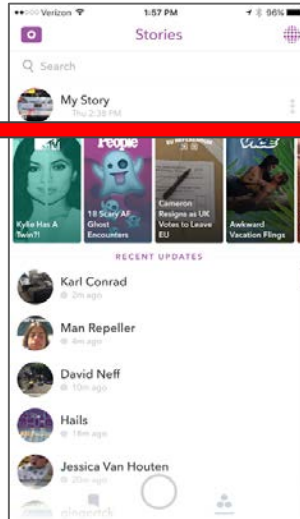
Verizon 1:57 PM 96%

Stories

Search

My Story
Thu 2:38 PM

MTV
People
VICE

Kylie Has A Twin?!
18 Scary AF Ghost Encounters
Cameron Resigns as UK Votes to Leave EU
Awkward Vacation Flings

RECENT UPDATES

Karl Conrad
2m ago

Man Repeller
4m ago

David Neff
10m ago

Hails
15m ago

Jessica Van Houten
20m ago

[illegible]